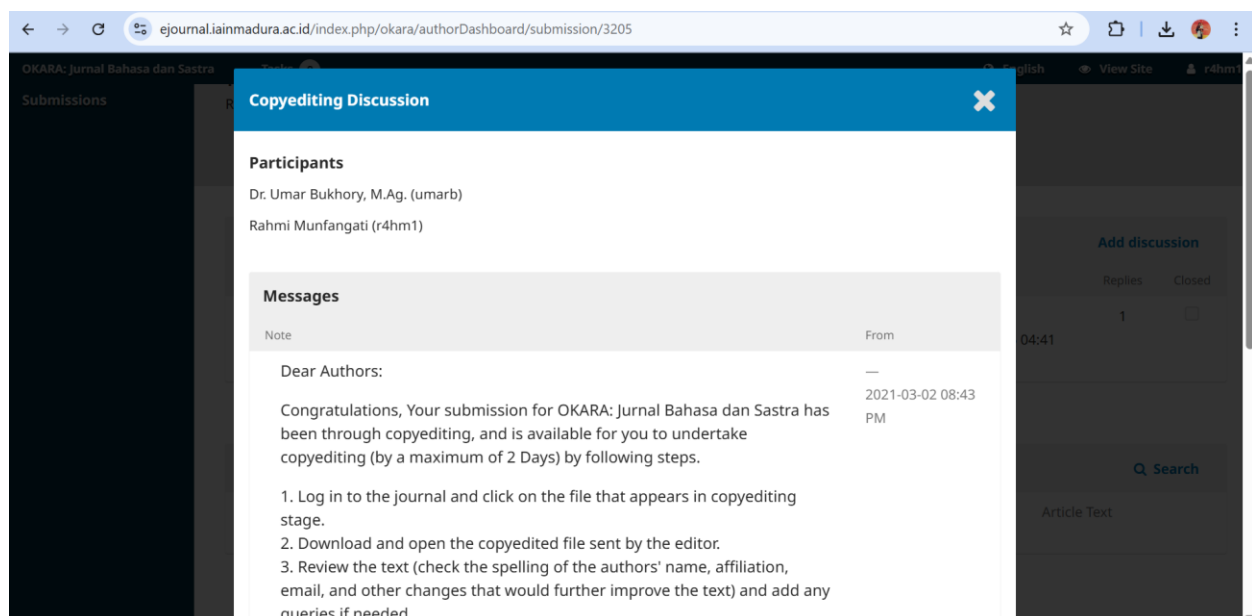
ejournal.iainmadura.ac.id/index.php/okara/authorDashboard/submission/3205

OKARA: Jurnal Bahasa dan Sastra

Tasks

English

View Site

r4hm1

Submissions

Copyediting Discussion

Participants

Dr. Umar Bukhory, M.Ag. (umarb)

Rahmi Munfangati (r4hm1)

Add discussion

Replies

Closed

1

04:41

Q Search

Article Text

Messages

Note

From

Dear Authors:

— 2021-03-02 08:43 PM

Congratulations, Your submission for OKARA: Jurnal Bahasa dan Sastra has been through copyediting, and is available for you to undertake copyediting (by a maximum of 2 Days) by following steps.

1. Log in to the journal and click on the file that appears in copyediting stage.
2. Download and open the copyedited file sent by the editor.
3. Review the text (check the spelling of the authors' name, affiliation, email, and other changes that would further improve the text) and add any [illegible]